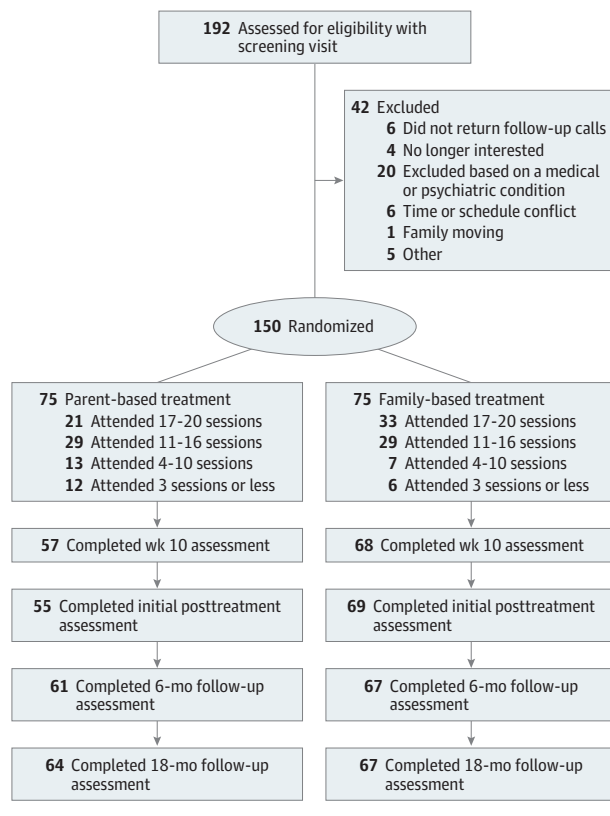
192 Assessed for eligibility with screening visit

42 Excluded
6 Did not return follow-up calls
4 No longer interested
20 Excluded based on a medical or psychiatric condition
6 Time or schedule conflict
1 Family moving
5 Other

150 Randomized

75 Parent-based treatment
21 Attended 17-20 sessions
29 Attended 11-16 sessions
13 Attended 4-10 sessions
12 Attended 3 sessions or less

57 Completed wk 10 assessment

55 Completed initial posttreatment assessment

61 Completed 6-mo follow-up assessment

64 Completed 18-mo follow-up assessment

75 Family-based treatment
33 Attended 17-20 sessions
29 Attended 11-16 sessions
7 Attended 4-10 sessions
6 Attended 3 sessions or less

68 Completed wk 10 assessment

69 Completed initial posttreatment assessment

67 Completed 6-mo follow-up assessment

67 Completed 18-mo follow-up assessment